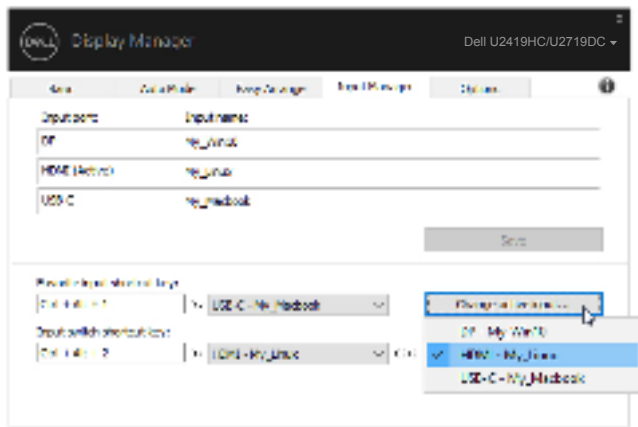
DELL Display Manager

Dell U2419HC/U2719DC

Basic | Auto Mode | Easy Arrange | Input Manager | Options

Input ports | Input names
DP | My_Win10
HDMI (Active) | My_Linux
USB-C | My_Macbook

Save

Favorite input shortcut key:
Ctrl + Alt + 1 | to | USB-C - My_Macbook | Change input source ...

Input switch shortcut key:
Ctrl + Alt + 2 | to | HDMI - My_Linux | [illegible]

DP - My_Win10
HDMI - My_Linux
USB-C - My_Macbook